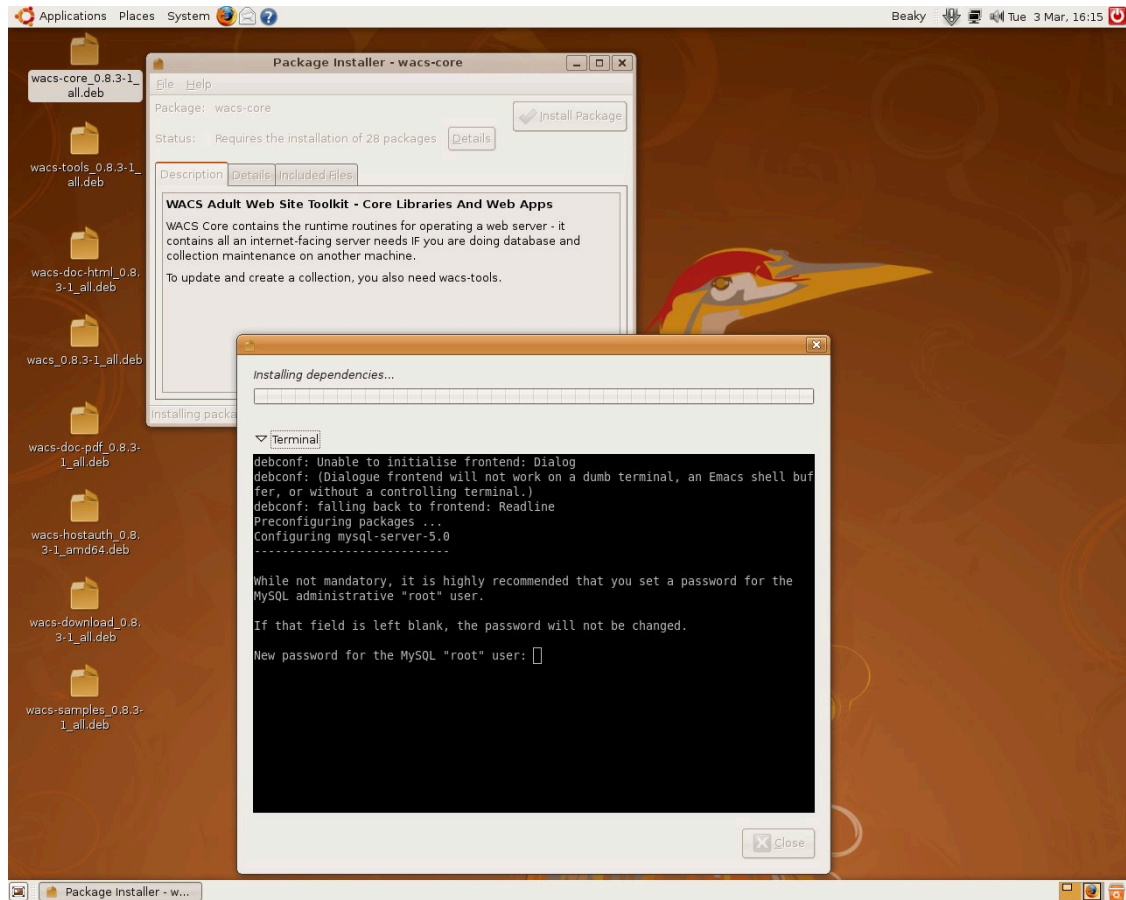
Applications Places System

Beaky Tue 3 Mar, 16:15

wacs-core_0.8.3-1_all.deb

wacs-tools_0.8.3-1_all.deb

wacs-doc-html_0.8.3-1_all.deb

wacs_0.8.3-1_all.deb

wacs-doc-pdf_0.8.3-1_all.deb

wacs-hostauth_0.8.3-1_amd64.deb

wacs-download_0.8.3-1_all.deb

wacs-samples_0.8.3-1_all.deb

Package Installer - wacs-core

File Help

Package: wacs-core

Status: Requires the installation of 28 packages Details

Install Package

Description Details Included Files

WACS Adult Web Site Toolkit - Core Libraries And Web Apps

WACS Core contains the runtime routines for operating a web server - it contains all an internet-facing server needs IF you are doing database and collection maintenance on another machine.

To update and create a collection, you also need wacs-tools.

Installing packa

Installing dependencies...

Terminal

debconf: Unable to initialise frontend: Dialog
debconf: (Dialogue frontend will not work on a dumb terminal, an Emacs shell buffer, or without a controlling terminal.)
debconf: falling back to frontend: Readline
Preconfiguring packages ...
Configuring mysql-server-5.0
----------------------------

While not mandatory, it is highly recommended that you set a password for the MySQL administrative "root" user.

If that field is left blank, the password will not be changed.

New password for the MySQL "root" user:

Close

Package Installer - w...